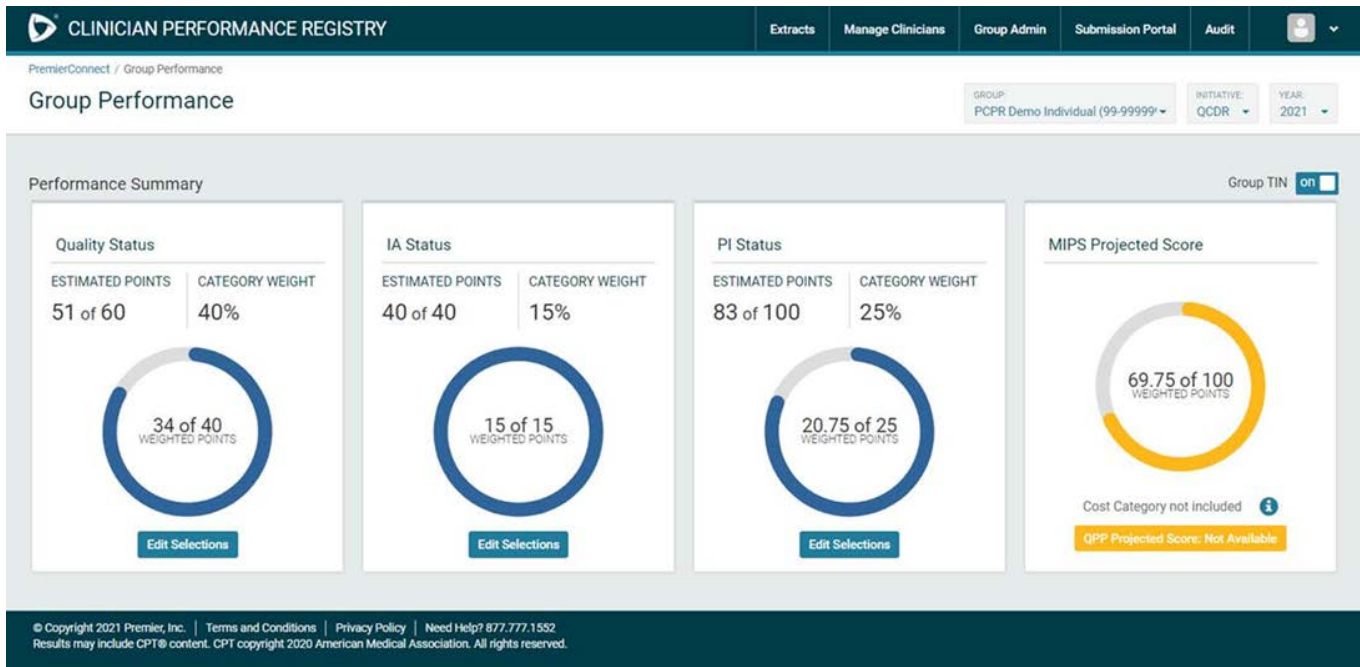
CLINICIAN PERFORMANCE REGISTRY

Extracts | Manage Clinicians | Group Admin | Submission Portal | Audit

PremierConnect / Group Performance

Group Performance

GROUP: PCPR Demo Individual (99-99999

INITIATIVE: QCDR

YEAR: 2021

Performance Summary

Group TIN on

Quality Status

ESTIMATED POINTS
51 of 60

CATEGORY WEIGHT
40%

34 of 40
WEIGHTED POINTS

Edit Selections

IA Status

ESTIMATED POINTS
40 of 40

CATEGORY WEIGHT
15%

15 of 15
WEIGHTED POINTS

Edit Selections

PI Status

ESTIMATED POINTS
83 of 100

CATEGORY WEIGHT
25%

20.75 of 25
WEIGHTED POINTS

Edit Selections

MIPS Projected Score

69.75 of 100
WEIGHTED POINTS

Cost Category not included

QPP Projected Score: Not Available

© Copyright 2021 Premier, Inc. | Terms and Conditions | Privacy Policy | Need Help? 877.777.1552
Results may include CPT® content. CPT copyright 2020 American Medical Association. All rights reserved.